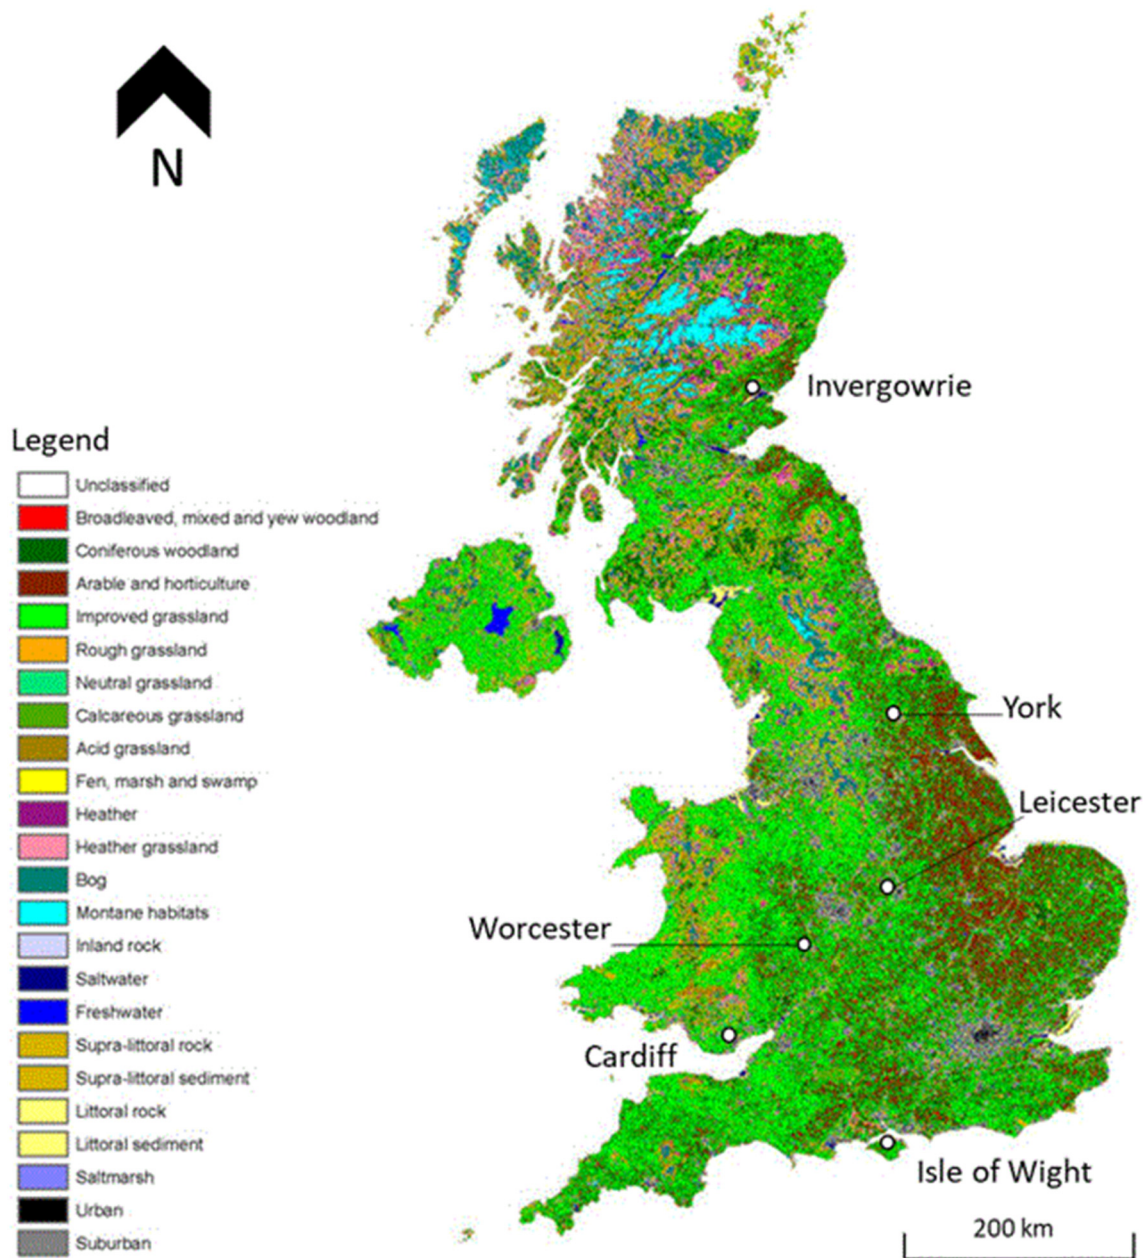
N

Legend
Unclassified
Broadleaved, mixed and yew woodland
Coniferous woodland
Arable and horticulture
Improved grassland
Rough grassland
Neutral grassland
Calcareous grassland
Acid grassland
Fen, marsh and swamp
Heather
Heather grassland
Bog
Montane habitats
Inland rock
Saltwater
Freshwater
Supra-littoral rock
Supra-littoral sediment
Littoral rock
Littoral sediment
Saltmarsh
Urban
Suburban

Invergowrie
York
Leicester
Worcester
Cardiff
Isle of Wight
200 km